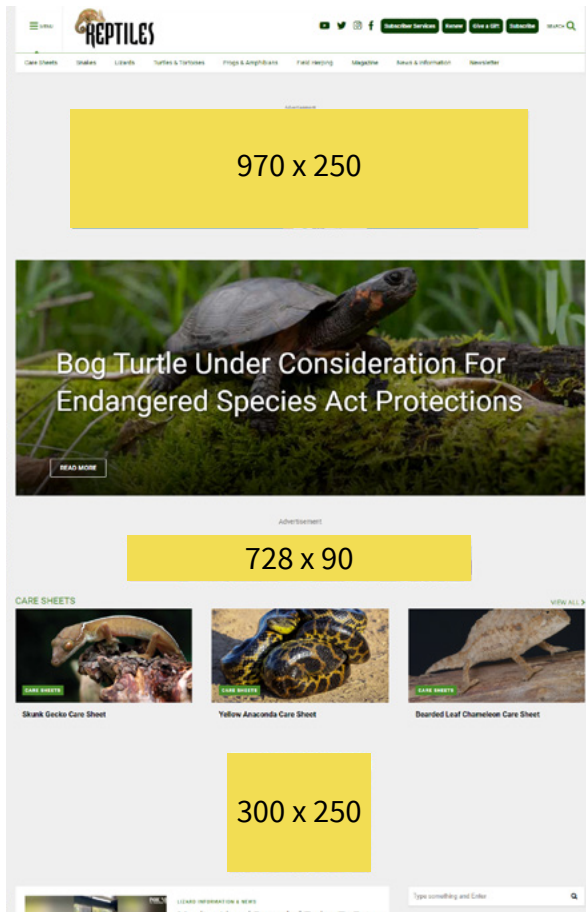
MENU REPTILES

Subscriber Services Renew Give a Gift Subscribe SEARCH

Care Sheets Snakes Lizards Turtles & Tortoises Frogs & Amphibians Field Herping Magazine News & Information Newsletter

Advertisement

970 x 250

Bog Turtle Under Consideration For Endangered Species Act Protections

READ MORE

Advertisement

728 x 90

CARE SHEETS

VIEW ALL

CARE SHEETS

Skunk Gecko Care Sheet

CARE SHEETS

Yellow Anaconda Care Sheet

CARE SHEETS

Bearded Leaf Chameleon Care Sheet

300 x 250

LIZARD INFORMATION & NEWS

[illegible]

Type something and Enter